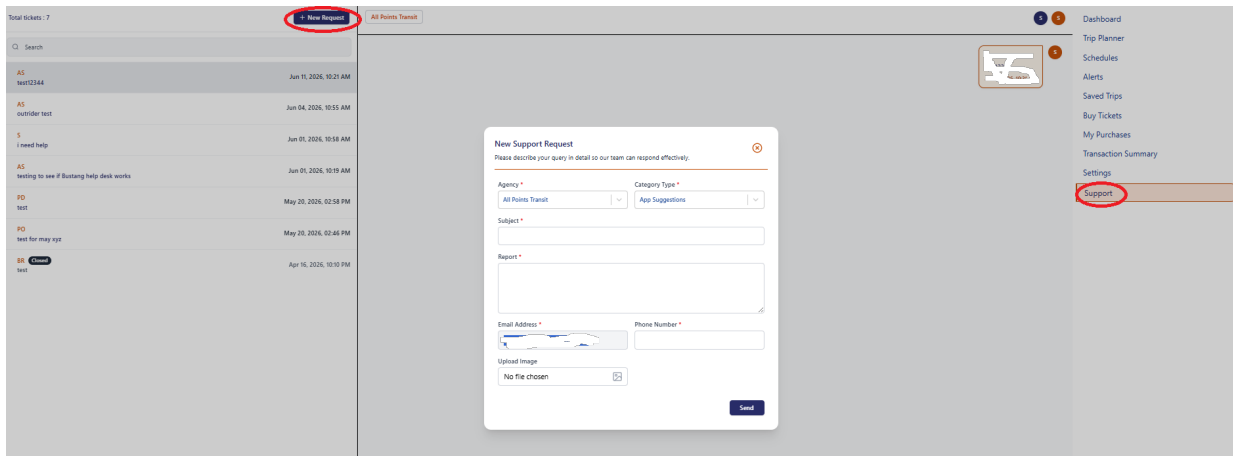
Total tickets : 7

+ New Request

All Points Transit

S S

Search

AS
test12344
Jun 11, 2026, 10:21 AM

AS
outrider test
Jun 04, 2026, 10:55 AM

S
i need help
Jun 01, 2026, 10:58 AM

AS
testing to see if Bustang help desk works
Jun 01, 2026, 10:19 AM

PD
test
May 20, 2026, 02:58 PM

PO
test for may xyz
May 20, 2026, 02:46 PM

BR Closed
test
Apr 16, 2026, 10:10 PM

S

New Support Request
Please describe your query in detail so our team can respond effectively.

Agency *
All Points Transit

Category Type *
App Suggestions

Subject *

Report *

Email Address *

Phone Number *

Upload Image
No file chosen

Send

Dashboard
Trip Planner
Schedules
Alerts
Saved Trips
Buy Tickets
My Purchases
Transaction Summary
Settings
Support